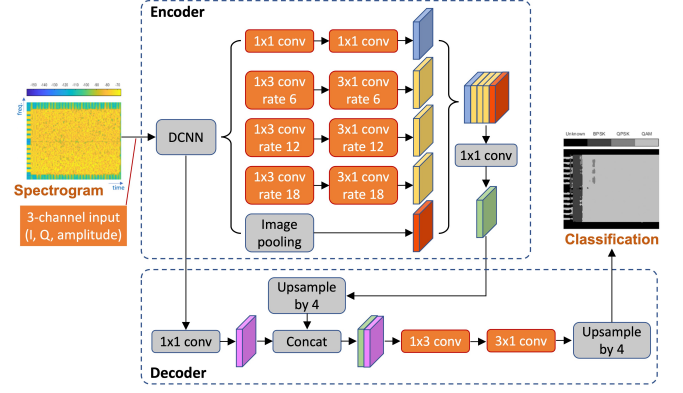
Encoder

1x1 conv
1x1 conv
1x3 conv rate 6
3x1 conv rate 6
1x3 conv rate 12
3x1 conv rate 12
1x3 conv rate 18
3x1 conv rate 18
Image pooling
DCNN
1x1 conv

freq
time
Spectrogram
3-channel input (I, Q, amplitude)

Unknown BPSK QPSK QAM
Classification

Upsample by 4
1x1 conv
Concat
1x3 conv
3x1 conv
Upsample by 4
Decoder